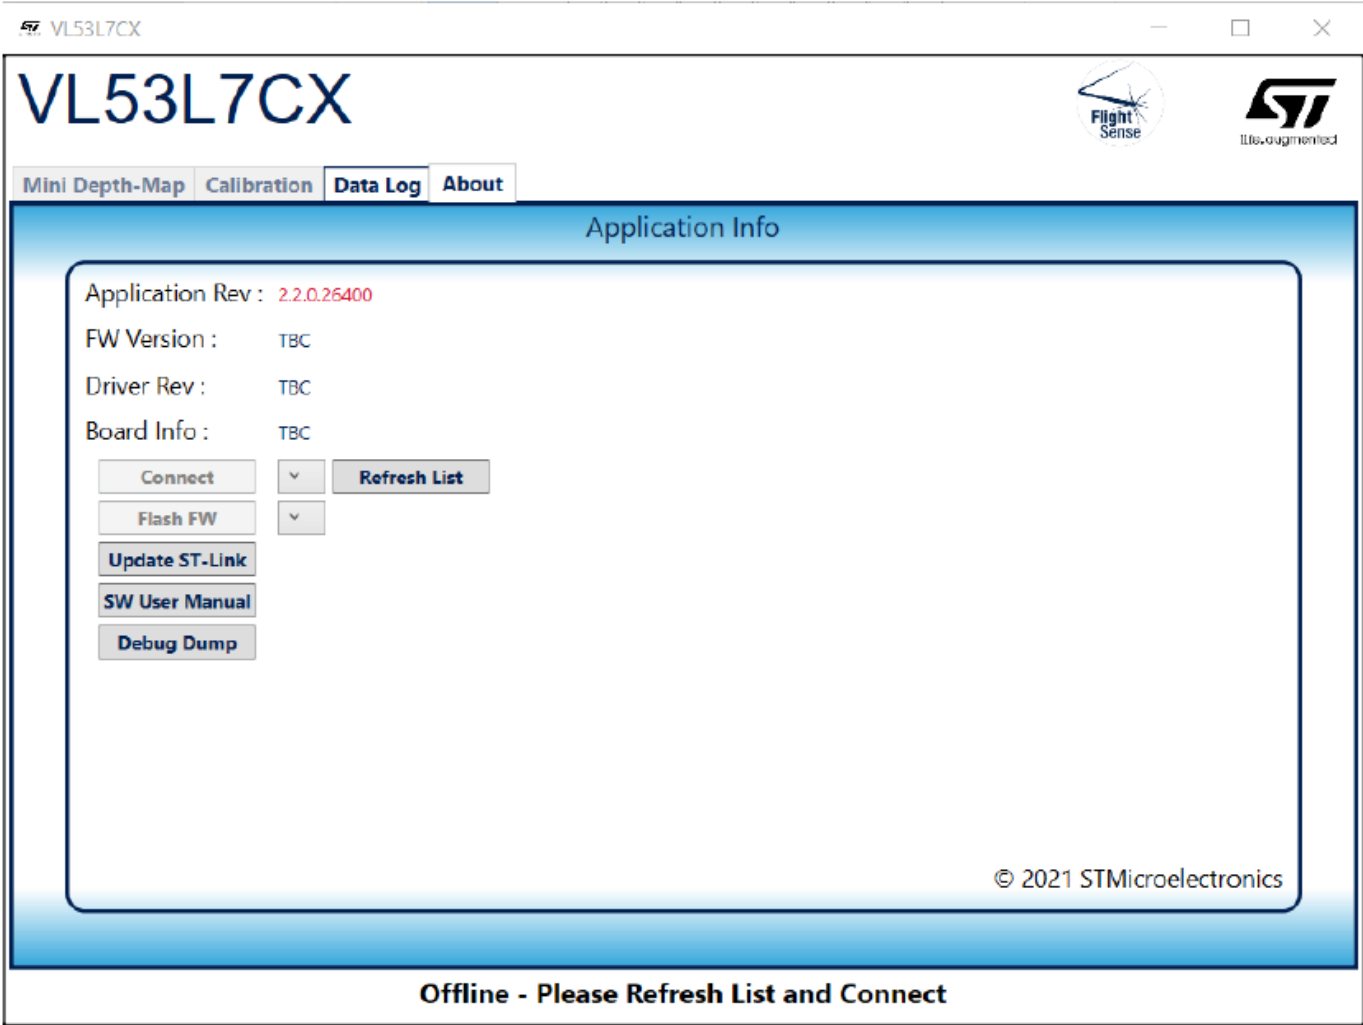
VL53L7CX

VL53L7CX

Flight Sense

life.augmented

Mini Depth-Map | Calibration | Data Log | About

Application Info

Application Rev : 2.2.0.26400

FW Version : TBC

Driver Rev : TBC

Board Info : TBC

Connect

Refresh List

Flash FW

Update ST-Link

SW User Manual

Debug Dump

© 2021 STMicroelectronics

Offline - Please Refresh List and Connect